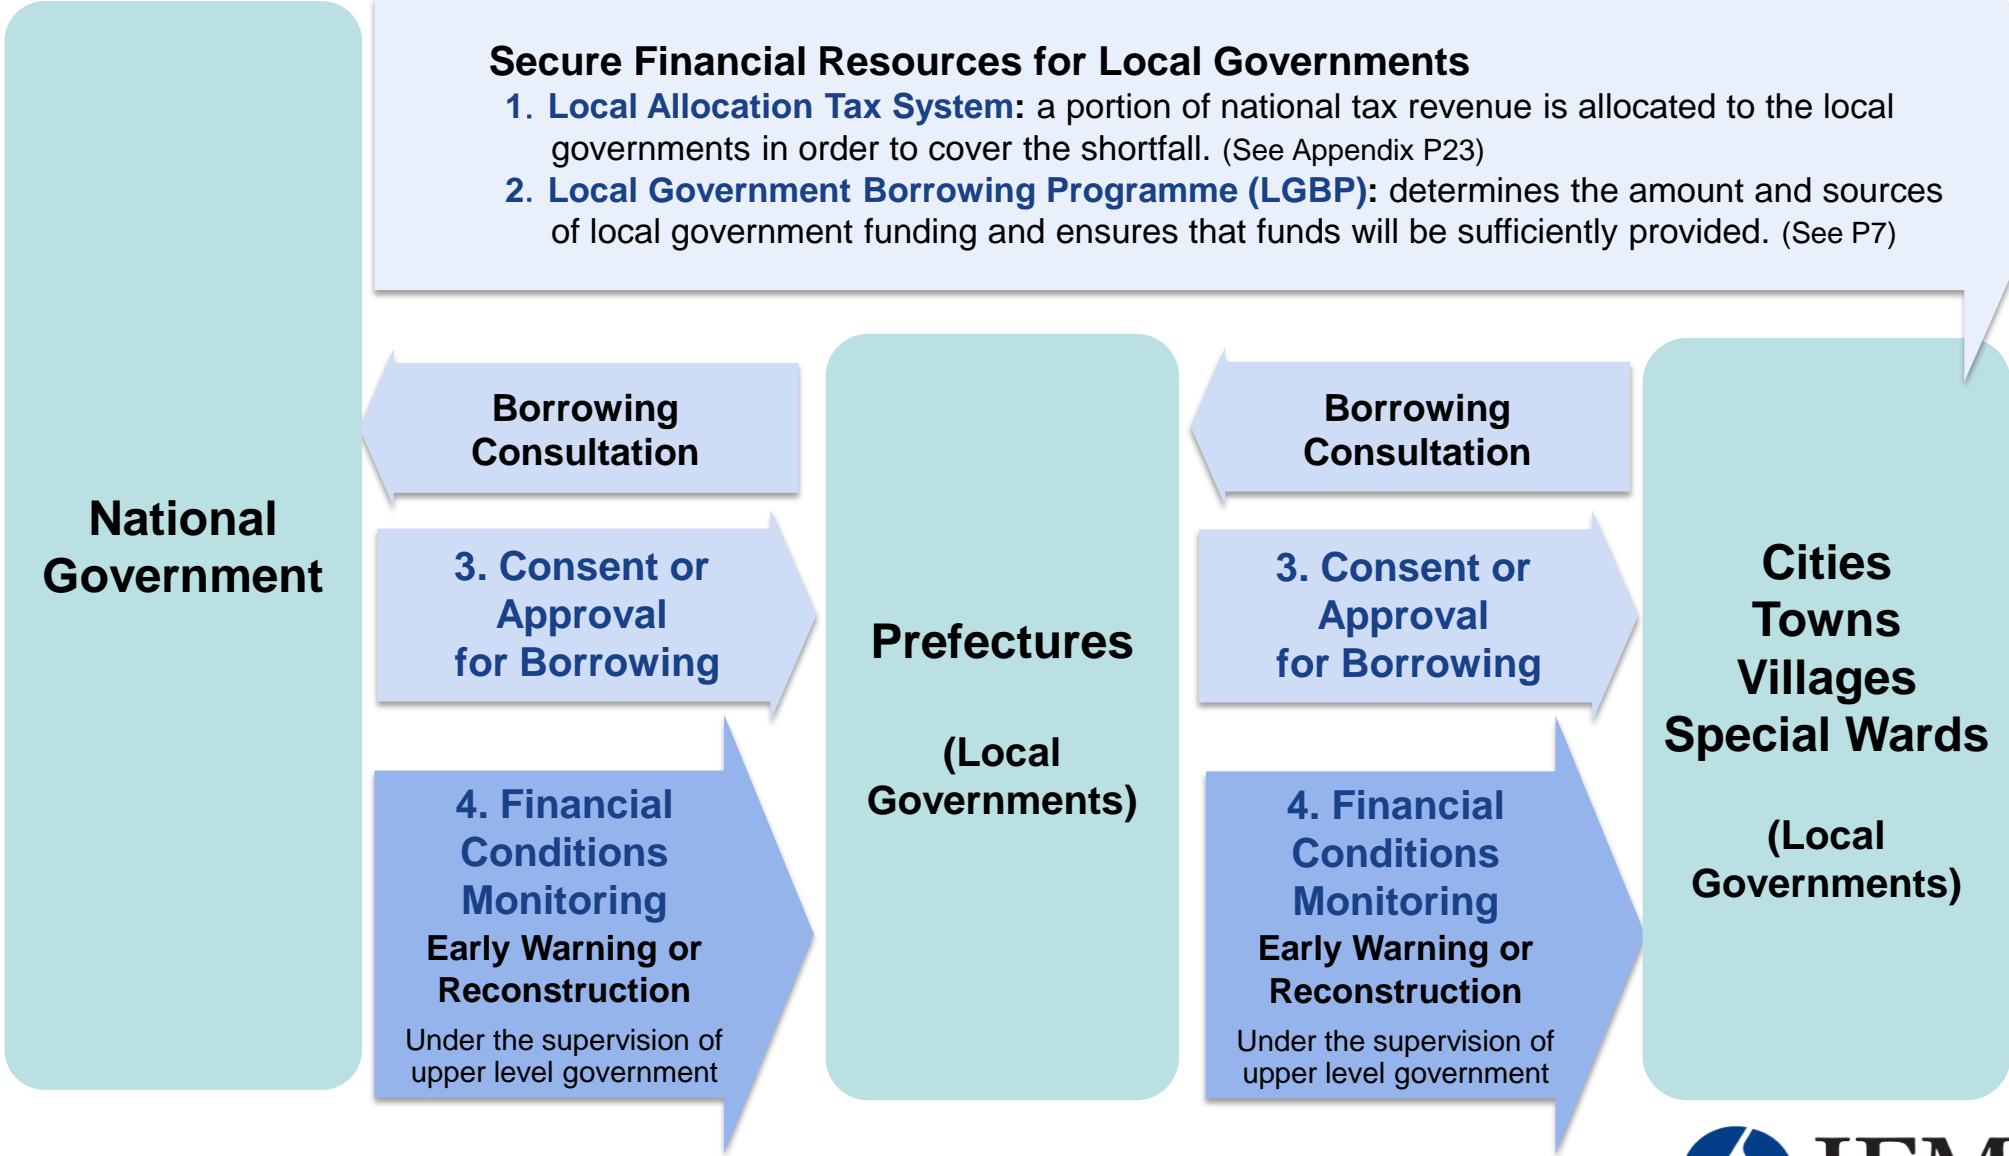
Secure Financial Resources for Local Governments

1. Local Allocation Tax System: a portion of national tax revenue is allocated to the local governments in order to cover the shortfall. (See Appendix P23)

2. Local Government Borrowing Programme (LGBP): determines the amount and sources of local government funding and ensures that funds will be sufficiently provided. (See P7)

National Government

Borrowing Consultation

3. Consent or Approval for Borrowing

4. Financial Conditions Monitoring
Early Warning or Reconstruction
Under the supervision of upper level government

Prefectures

(Local Governments)

Borrowing Consultation

3. Consent or Approval for Borrowing

4. Financial Conditions Monitoring
Early Warning or Reconstruction
Under the supervision of upper level government

Cities
Towns
Villages
Special Wards

(Local Governments)

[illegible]